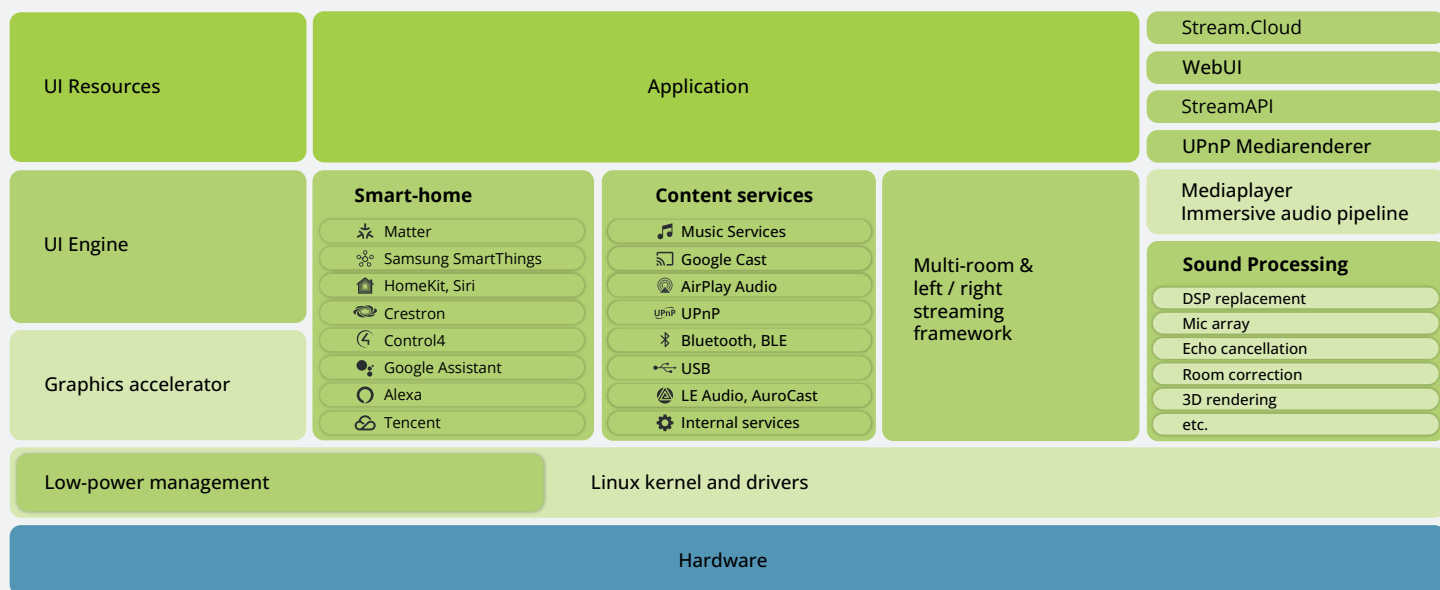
UI Resources

Application

Stream.Cloud

WebUI

StreamAPI

UPnP Mediarenderer

UI Engine

Smart-home

Matter

Samsung SmartThings

HomeKit, Siri

Crestron

Control4

Google Assistant

Alexa

Tencent

Content services

Music Services

Google Cast

AirPlay Audio

UPnP UPnP

Bluetooth, BLE

USB

LE Audio, AuroCast

Internal services

Multi-room & left / right streaming framework

Mediaplayer
Immersive audio pipeline

Sound Processing

DSP replacement

Mic array

Echo cancellation

Room correction

3D rendering

etc.

Graphics accelerator

Low-power management

Linux kernel and drivers

Hardware